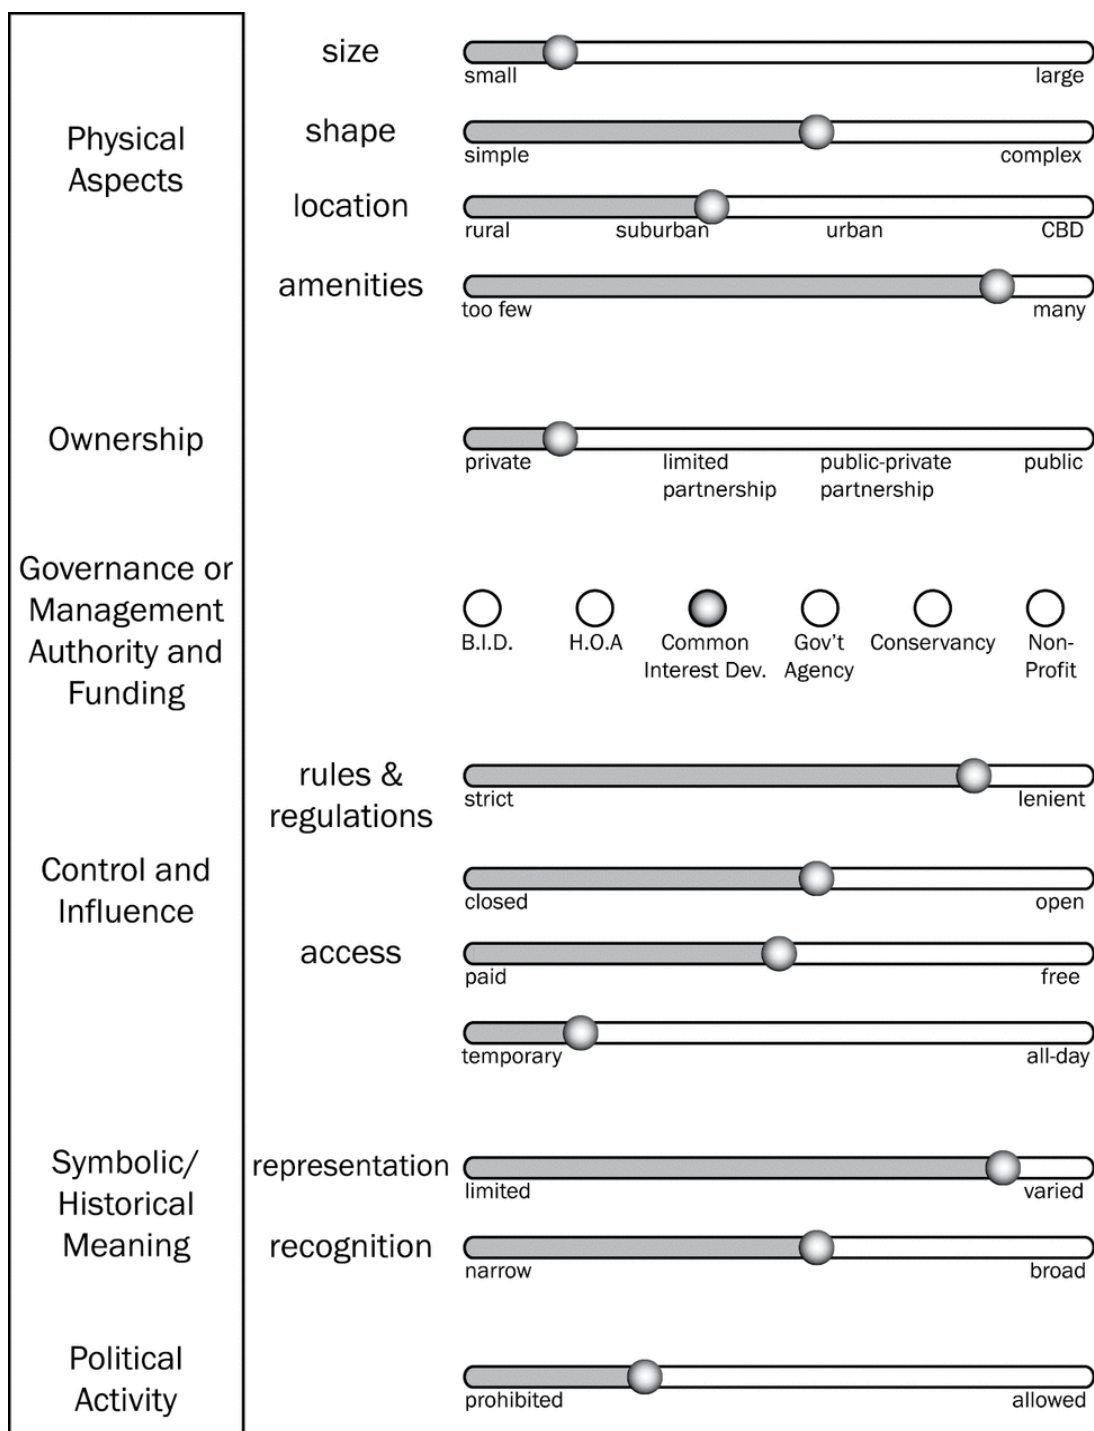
Physical Aspects

size
small large

shape
simple complex

location
rural suburban urban CBD

amenities
too few many

Ownership

private limited partnership public-private partnership public

Governance or Management Authority and Funding

B.I.D. H.O.A Common Interest Dev. Gov't Agency Conservancy Non-Profit

Control and Influence

rules & regulations
strict lenient

access
closed open

paid free

temporary all-day

Symbolic/ Historical Meaning

representation
limited varied

recognition
narrow broad

Political Activity

prohibited allowed